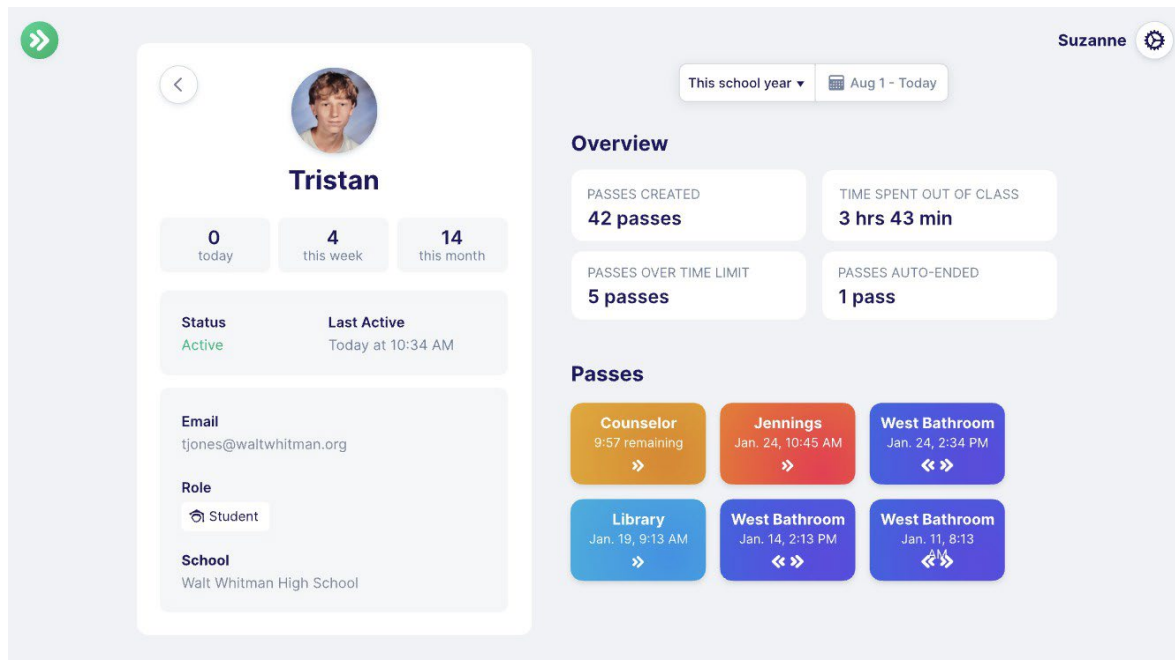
Suzanne

Tristan

0
today

4
this week

14
this month

Status
Active

Last Active
Today at 10:34 AM

Email
tjones@waltwhitman.org

Role
Student

School
Walt Whitman High School

This school year ▾

Aug 1 - Today

Overview

PASSES CREATED
42 passes

TIME SPENT OUT OF CLASS
3 hrs 43 min

PASSES OVER TIME LIMIT
5 passes

PASSES AUTO-ENDED
1 pass

Passes

Counselor
9:57 remaining
»

Jennings
Jan. 24, 10:45 AM
»

West Bathroom
Jan. 24, 2:34 PM
«»

Library
Jan. 19, 9:13 AM
»

West Bathroom
Jan. 14, 2:13 PM
«»

West Bathroom
Jan. 11, 8:13 AM
«»